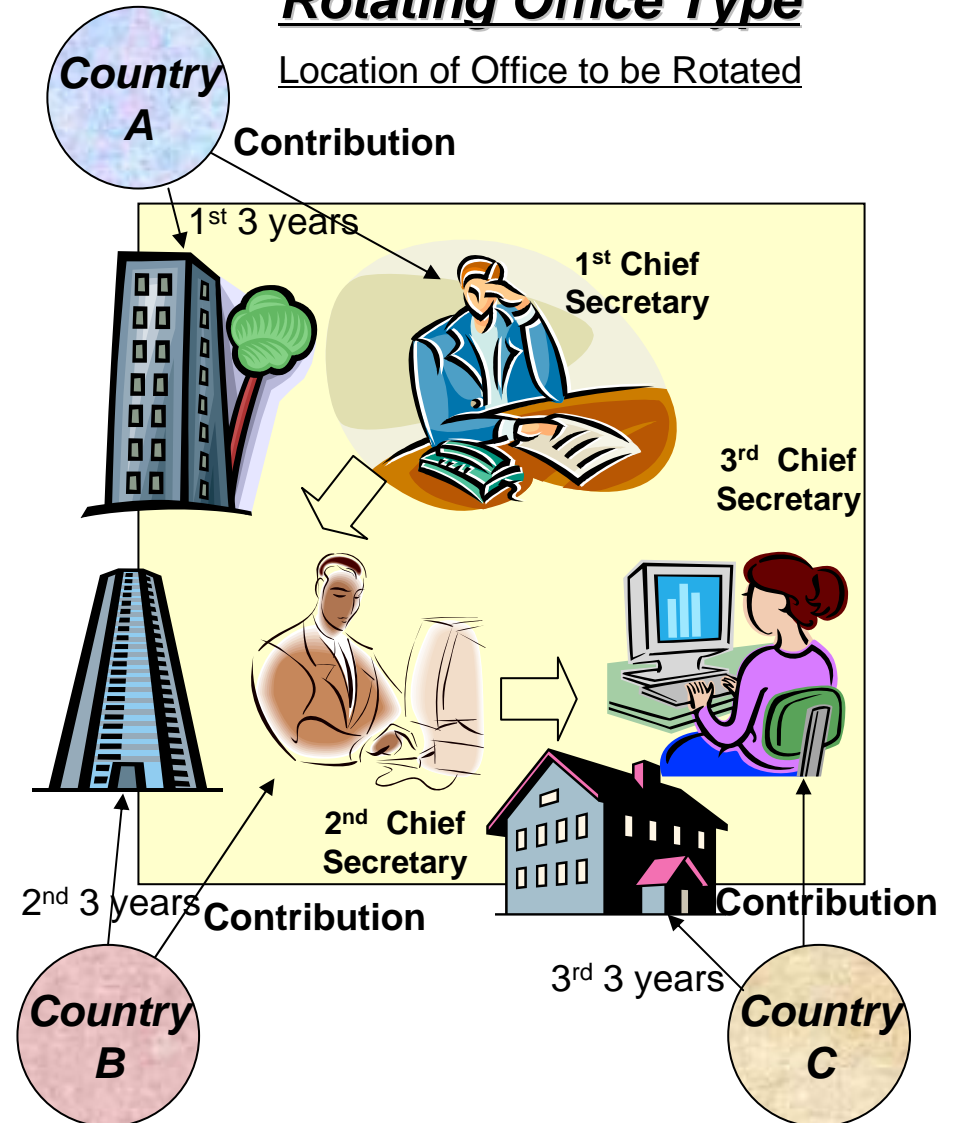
Rotating Office Type

Location of Office to be Rotated

Country A

Contribution

1st 3 years

1st Chief Secretary

3rd Chief Secretary

2nd Chief Secretary

2nd 3 years

Contribution

Contribution

3rd 3 years

Country B

Country C